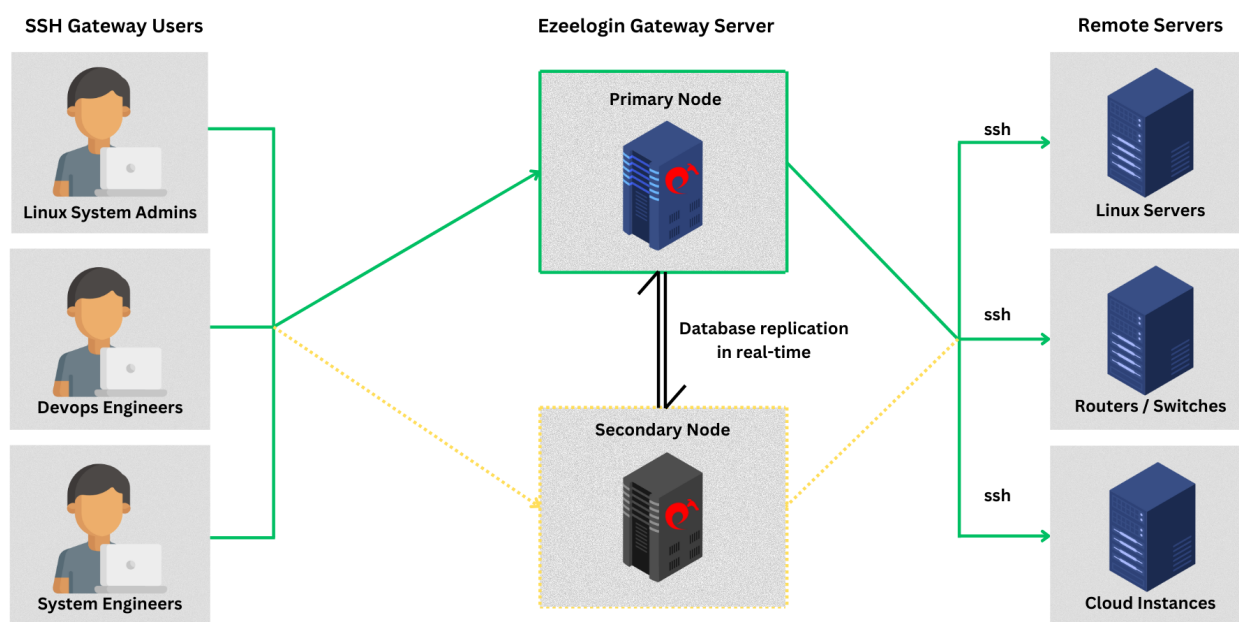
SSH Gateway Users

Linux System Admins

Devops Engineers

System Engineers

Ezeelogin Gateway Server

Primary Node

Database replication in real-time

Secondary Node

Remote Servers

ssh

Linux Servers

ssh

Routers / Switches

ssh

Cloud Instances